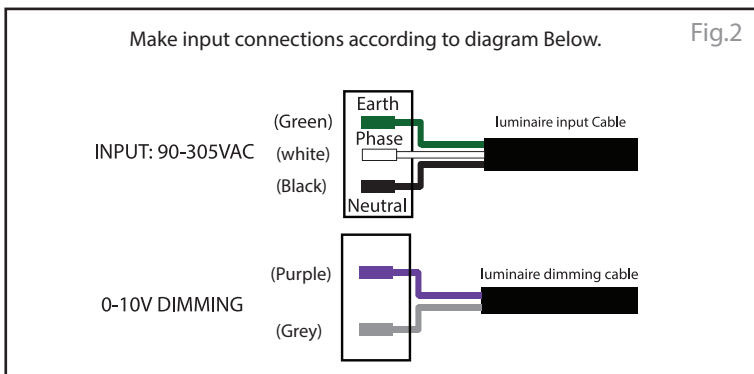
Make input connections according to diagram Below.

Fig.2

INPUT: 90-305VAC

(Green)

(white)

(Black)

Earth

Phase

Neutral

luminaire input Cable

0-10V DIMMING

(Purple)

(Grey)

luminaire dimming cable